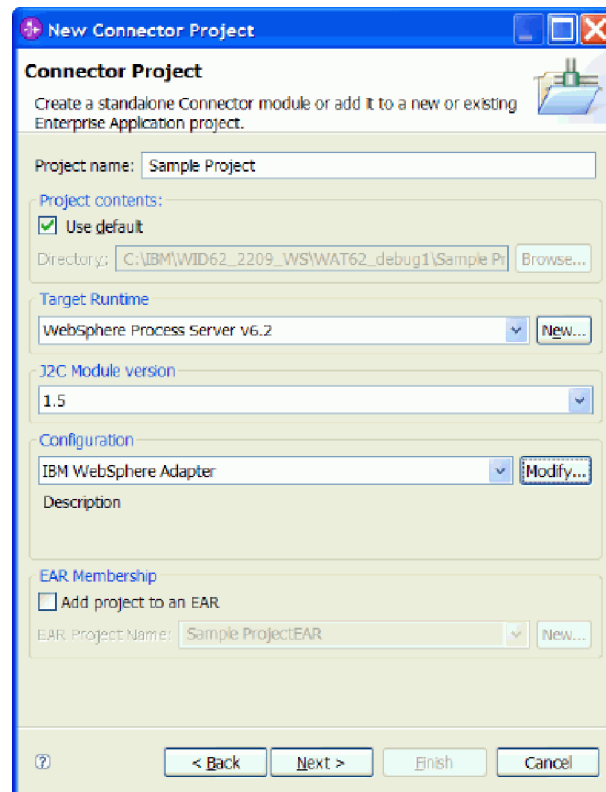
New Connector Project

Connector Project

Create a standalone Connector module or add it to a new or existing Enterprise Application project.

Project name: Sample Project

Project contents:

Use default

Directory: C:\IBM\WID62_2209_WS\WAT62_debug1\Sample Pr

Browse...

Target Runtime

WebSphere Process Server v6.2

New...

J2C Module version

1.5

Configuration

IBM WebSphere Adapter

Modify...

Description

EAR Membership

Add project to an EAR

EAR Project Name: Sample ProjectEAR

New...

?

< Back

Next >

Finish

Cancel